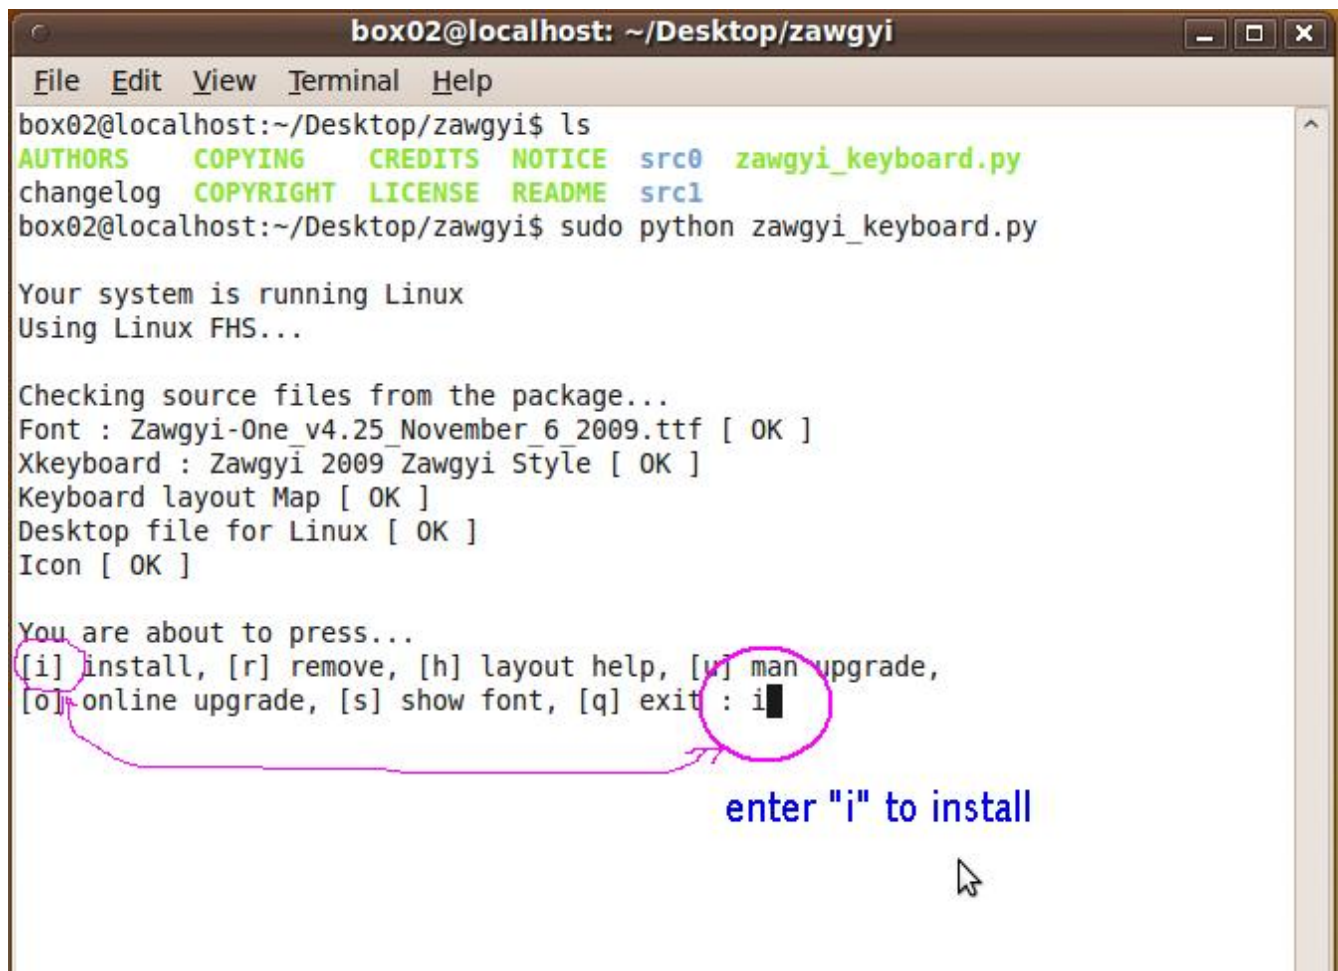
box02@localhost: ~/Desktop/zawgyi

File Edit View Terminal Help

box02@localhost:~/Desktop/zawgyi$ ls
AUTHORS COPYING CREDITS NOTICE src0 zawgyi_keyboard.py
changelog COPYRIGHT LICENSE README src1
box02@localhost:~/Desktop/zawgyi$ sudo python zawgyi_keyboard.py

Your system is running Linux
Using Linux FHS...

Checking source files from the package...
Font : Zawgyi-One_v4.25_November_6_2009.ttf [ OK ]
Xkeyboard : Zawgyi 2009 Zawgyi Style [ OK ]
Keyboard layout Map [ OK ]
Desktop file for Linux [ OK ]
Icon [ OK ]

You are about to press...
[i] install, [r] remove, [h] layout help, [u] man upgrade,
[o] online upgrade, [s] show font, [q] exit : i

enter "i" to install